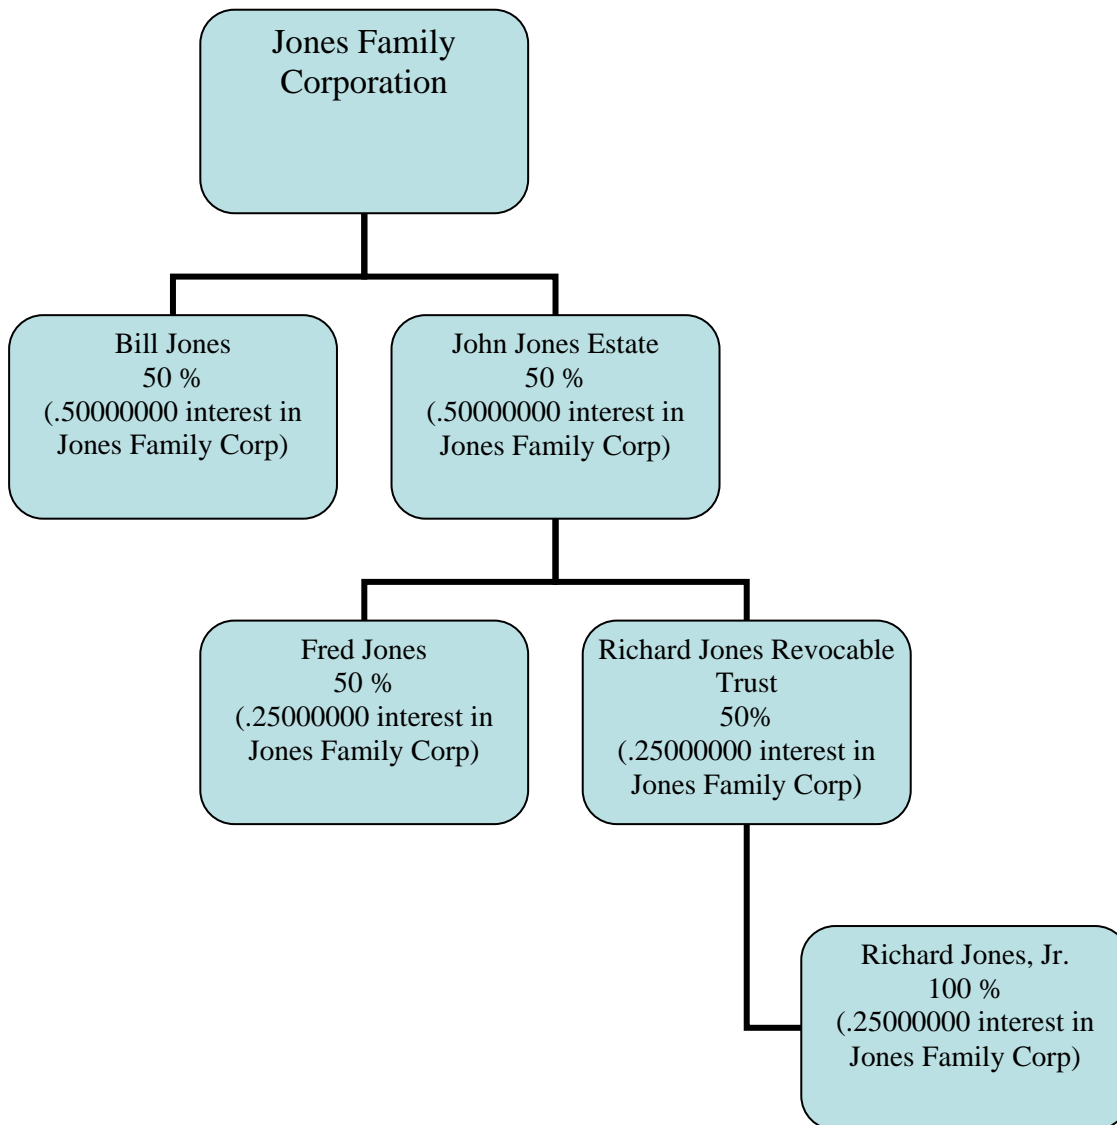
Jones Family Corporation

Bill Jones
50 %
(.50000000 interest in Jones Family Corp)

John Jones Estate
50 %
(.50000000 interest in Jones Family Corp)

Fred Jones
50 %
(.25000000 interest in Jones Family Corp)

Richard Jones Revocable Trust
50%
(.25000000 interest in Jones Family Corp)

Richard Jones, Jr.
100 %
(.25000000 interest in Jones Family Corp)